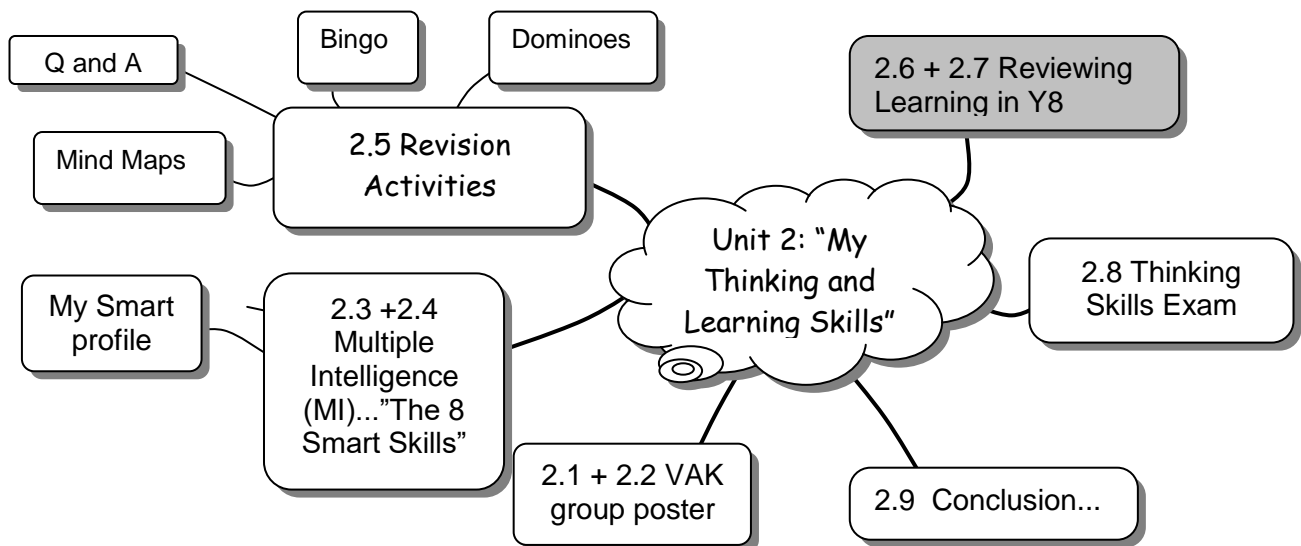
Bingo

Dominoes

Q and A

2.6 + 2.7 Reviewing Learning in Y8

Mind Maps

2.5 Revision Activities

Unit 2: "My Thinking and Learning Skills"

My Smart profile

2.3 +2.4 Multiple Intelligence (MI)..."The 8 Smart Skills"

2.8 Thinking Skills Exam

2.1 + 2.2 VAK group poster

2.9 Conclusion...